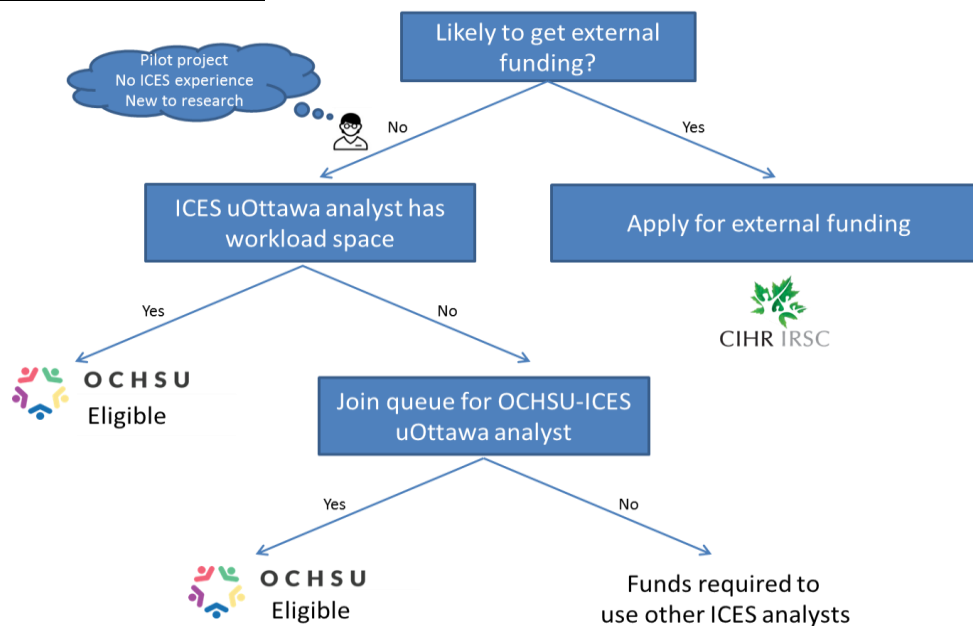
Likely to get external funding?

Pilot project
No ICES experience
New to research

No

Yes

ICES uOttawa analyst has workload space

Apply for external funding

Yes

No

CIHR IRSC

OCHSU
Eligible

Join queue for OCHSU-ICES uOttawa analyst

Yes

No

OCHSU
Eligible

Funds required to use other ICES analysts